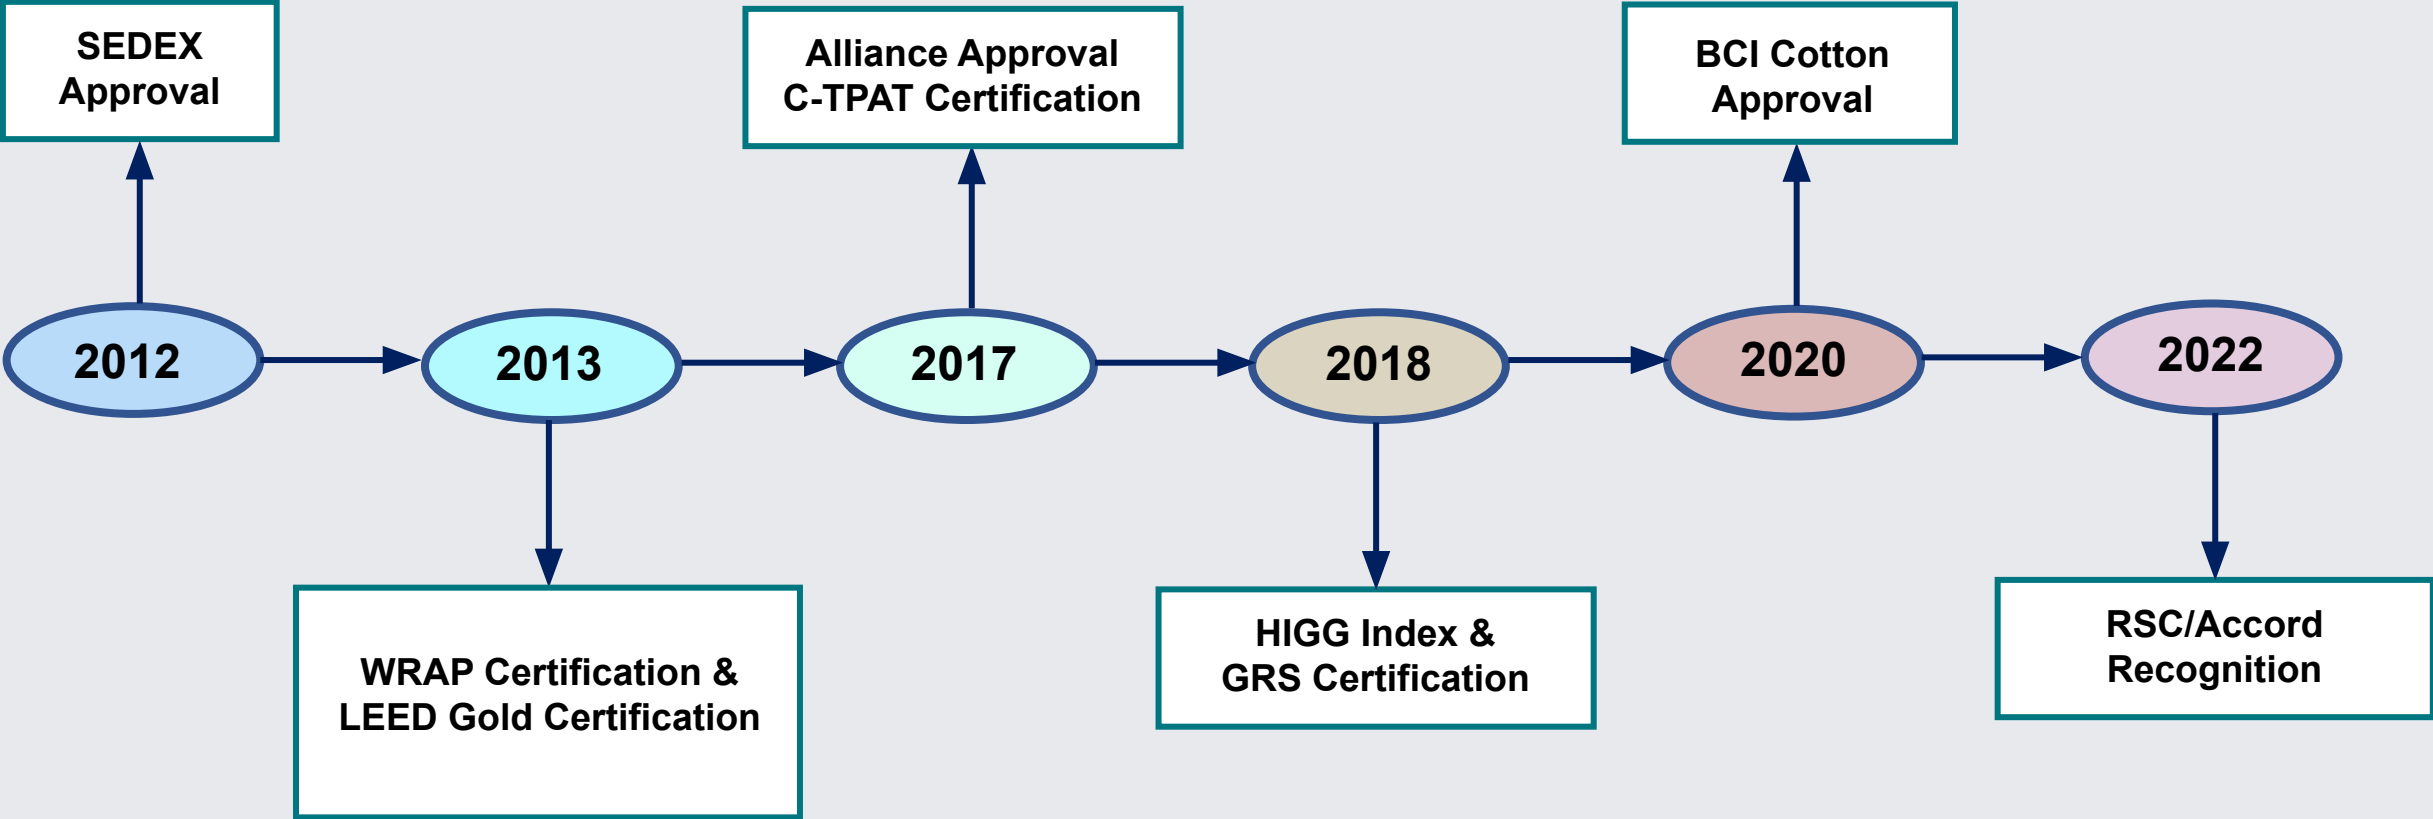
SEDEX Approval

Alliance Approval
C-TPAT Certification

BCI Cotton Approval

2012

2013

2017

2018

2020

2022

WRAP Certification &
LEED Gold Certification

HIGG Index &
GRS Certification

RSC/Accord Recognition